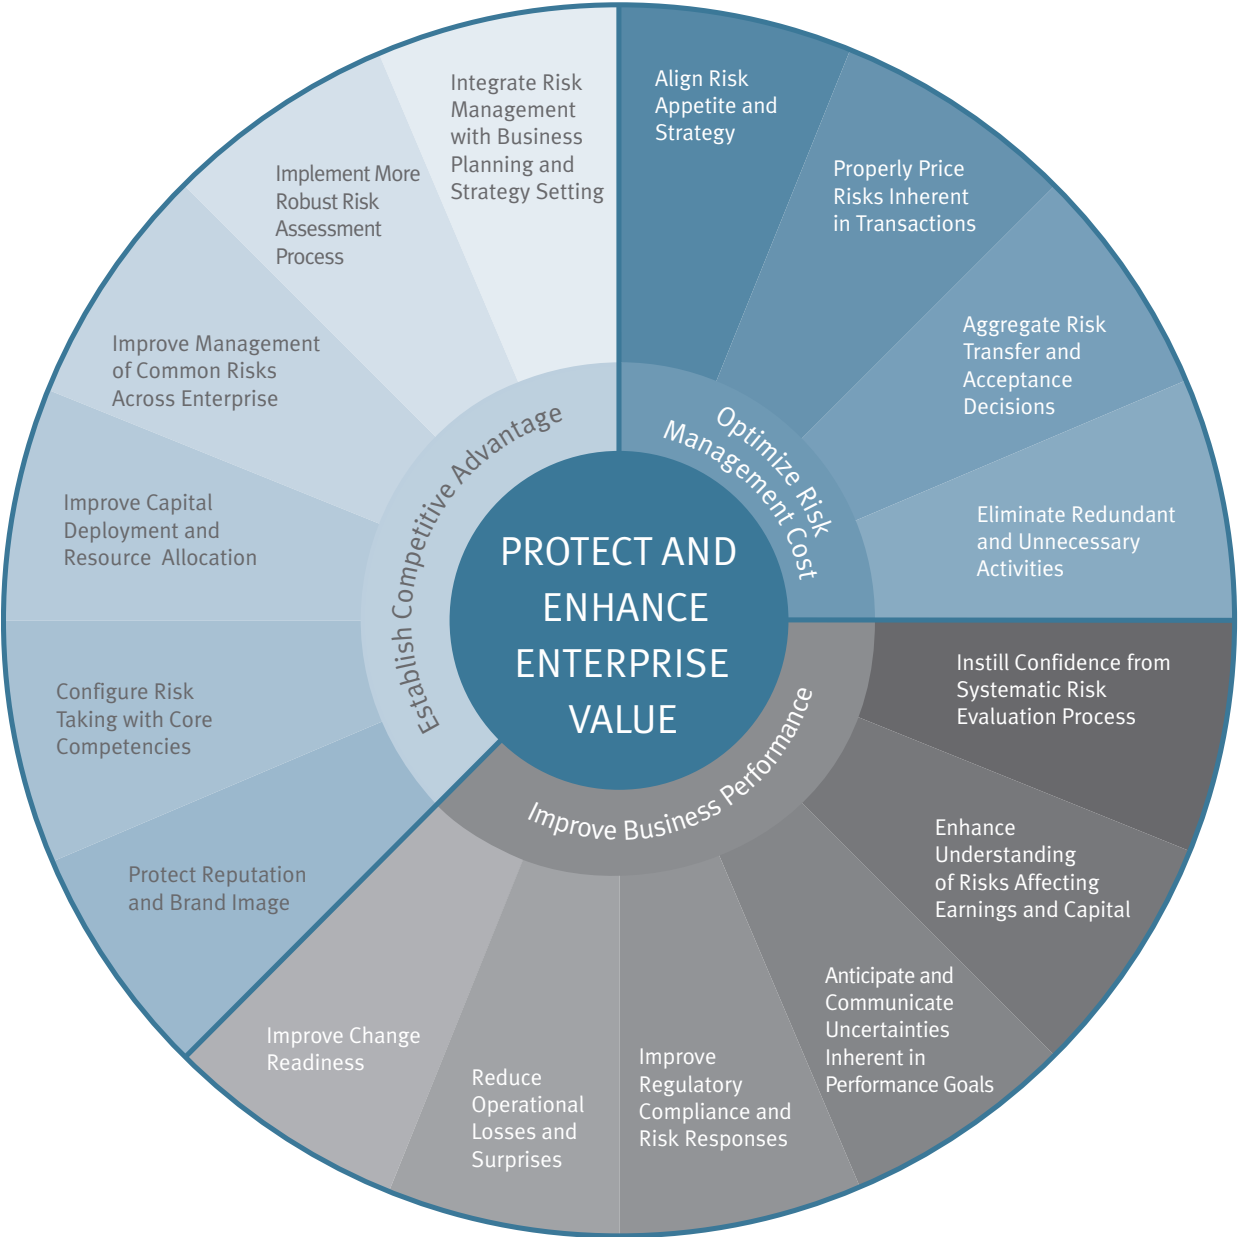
PROTECT AND ENHANCE ENTERPRISE VALUE

Optimize Risk Management Cost

Align Risk Appetite and Strategy

Properly Price Risks Inherent in Transactions

Aggregate Risk Transfer and Acceptance Decisions

Eliminate Redundant and Unnecessary Activities

Improve Business Performance

Instill Confidence from Systematic Risk Evaluation Process

Enhance Understanding of Risks Affecting Earnings and Capital

Anticipate and Communicate Uncertainties Inherent in Performance Goals

Improve Regulatory Compliance and Risk Responses

Reduce Operational Losses and Surprises

Improve Change Readiness

Establish Competitive Advantage

Protect Reputation and Brand Image

Configure Risk Taking with Core Competencies

Improve Capital Deployment and Resource Allocation

Improve Management of Common Risks Across Enterprise

Implement More Robust Risk Assessment Process

Integrate Risk Management with Business Planning and Strategy Setting